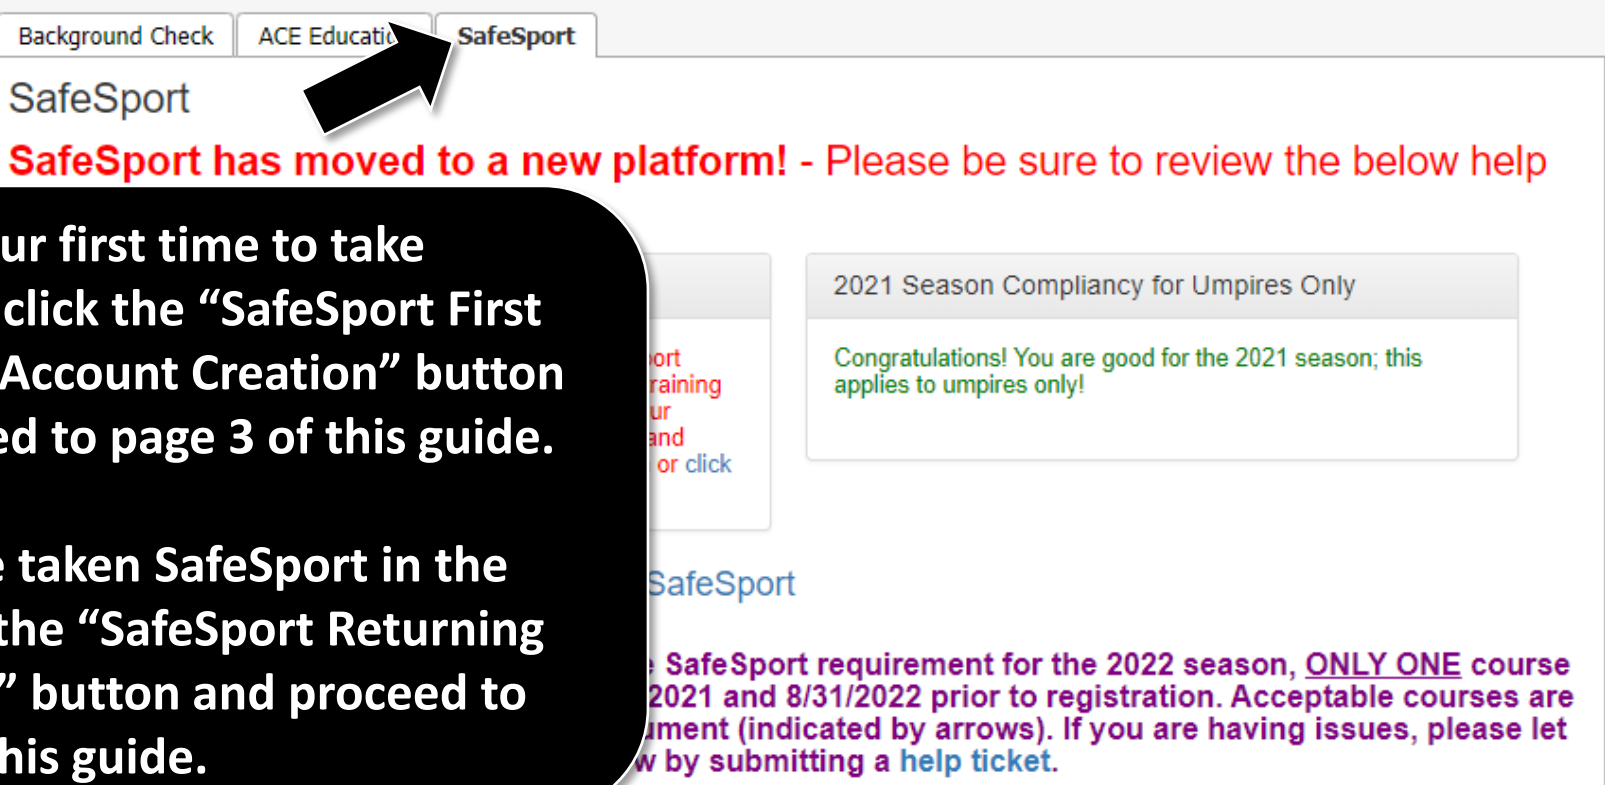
Background Check | ACE Educatio | SafeSport

SafeSport

SafeSport has moved to a new platform! - Please be sure to review the below help

ur first time to take click the "SafeSport First Account Creation" button ed to page 3 of this guide.

taken SafeSport in the the "SafeSport Returning " button and proceed to his guide.

ort raining ur and or click

2021 Season Compliancy for Umpires Only

Congratulations! You are good for the 2021 season; this applies to umpires only!

SafeSport

SafeSport requirement for the 2022 season, ONLY ONE course 2021 and 8/31/2022 prior to registration. Acceptable courses are ument (indicated by arrows). If you are having issues, please let w by submitting a help ticket.